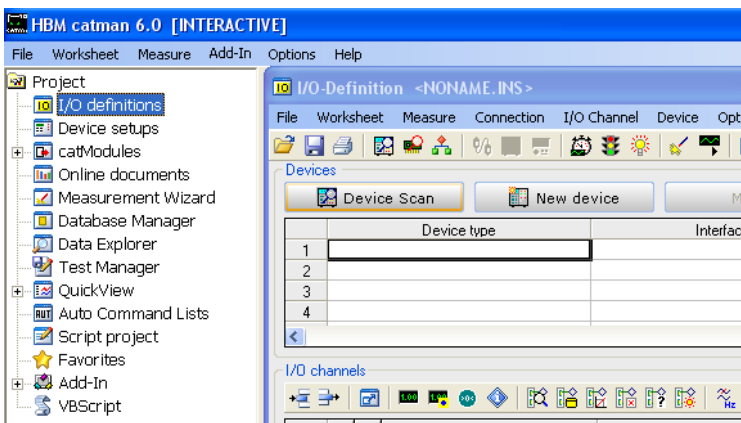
HBM catman 6.0 [INTERACTIVE]

File Worksheet Measure Add-In Options Help

Project
I/O definitions
Device setups
catModules
Online documents
Measurement Wizard
Database Manager
Data Explorer
Test Manager
QuickView
Auto Command Lists
Script project
Favorites
Add-In
VBScript

I/O-Definition <NONAME.INS>

File Worksheet Measure Connection I/O Channel Device Opt

Devices

Device Scan New device M

| | Device type | Interfac |
|---|---|---|
| 1 | | |
| 2 | | |
| 3 | | |
| 4 | | |

I/O channels